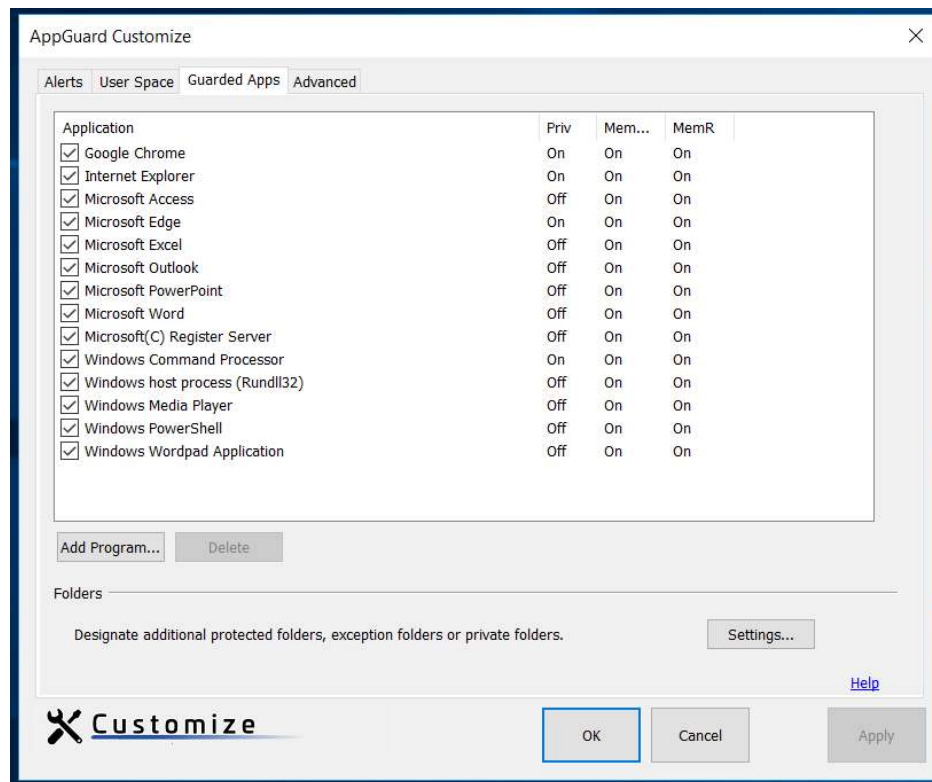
AppGuard Customize

Alerts | User Space | Guarded Apps | Advanced

| Application | Priv | Mem... | MemR |
|---|---|---|---|
| Google Chrome | On | On | On |
| Internet Explorer | On | On | On |
| Microsoft Access | Off | On | On |
| Microsoft Edge | On | On | On |
| Microsoft Excel | Off | On | On |
| Microsoft Outlook | Off | On | On |
| Microsoft PowerPoint | Off | On | On |
| Microsoft Word | Off | On | On |
| Microsoft(C) Register Server | Off | On | On |
| Windows Command Processor | On | On | On |
| Windows host process (Rundll32) | Off | On | On |
| Windows Media Player | Off | On | On |
| Windows PowerShell | Off | On | On |
| Windows Wordpad Application | Off | On | On |

Add Program... Delete

Folders

Designate additional protected folders, exception folders or private folders.

Settings...

Help

Customize

OK Cancel Apply